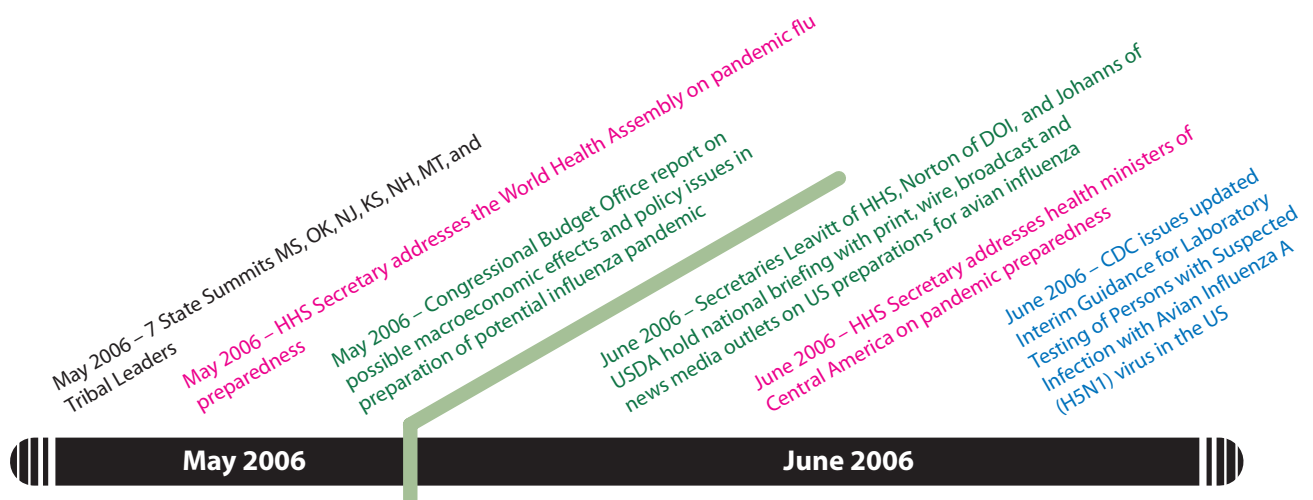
May 2006 – 7 State Summits MS, OK, NJ, KS, NH, MT, and Tribal Leaders

May 2006 – HHS Secretary addresses the World Health Assembly on pandemic flu preparedness

May 2006 – Congressional Budget Office report on possible macroeconomic effects and policy issues in preparation of potential influenza pandemic

June 2006 – Secretaries Leavitt of HHS, Norton of DOI, and Johanns of USDA hold national briefing with print, wire, broadcast and news media outlets on US preparations for avian influenza

June 2006 – HHS Secretary addresses health ministers of Central America on pandemic preparedness

June 2006 – CDC issues updated Interim Guidance for Laboratory Testing of Persons with Suspected Infection with Avian Influenza A (H5N1) virus in the US

May 2006

June 2006